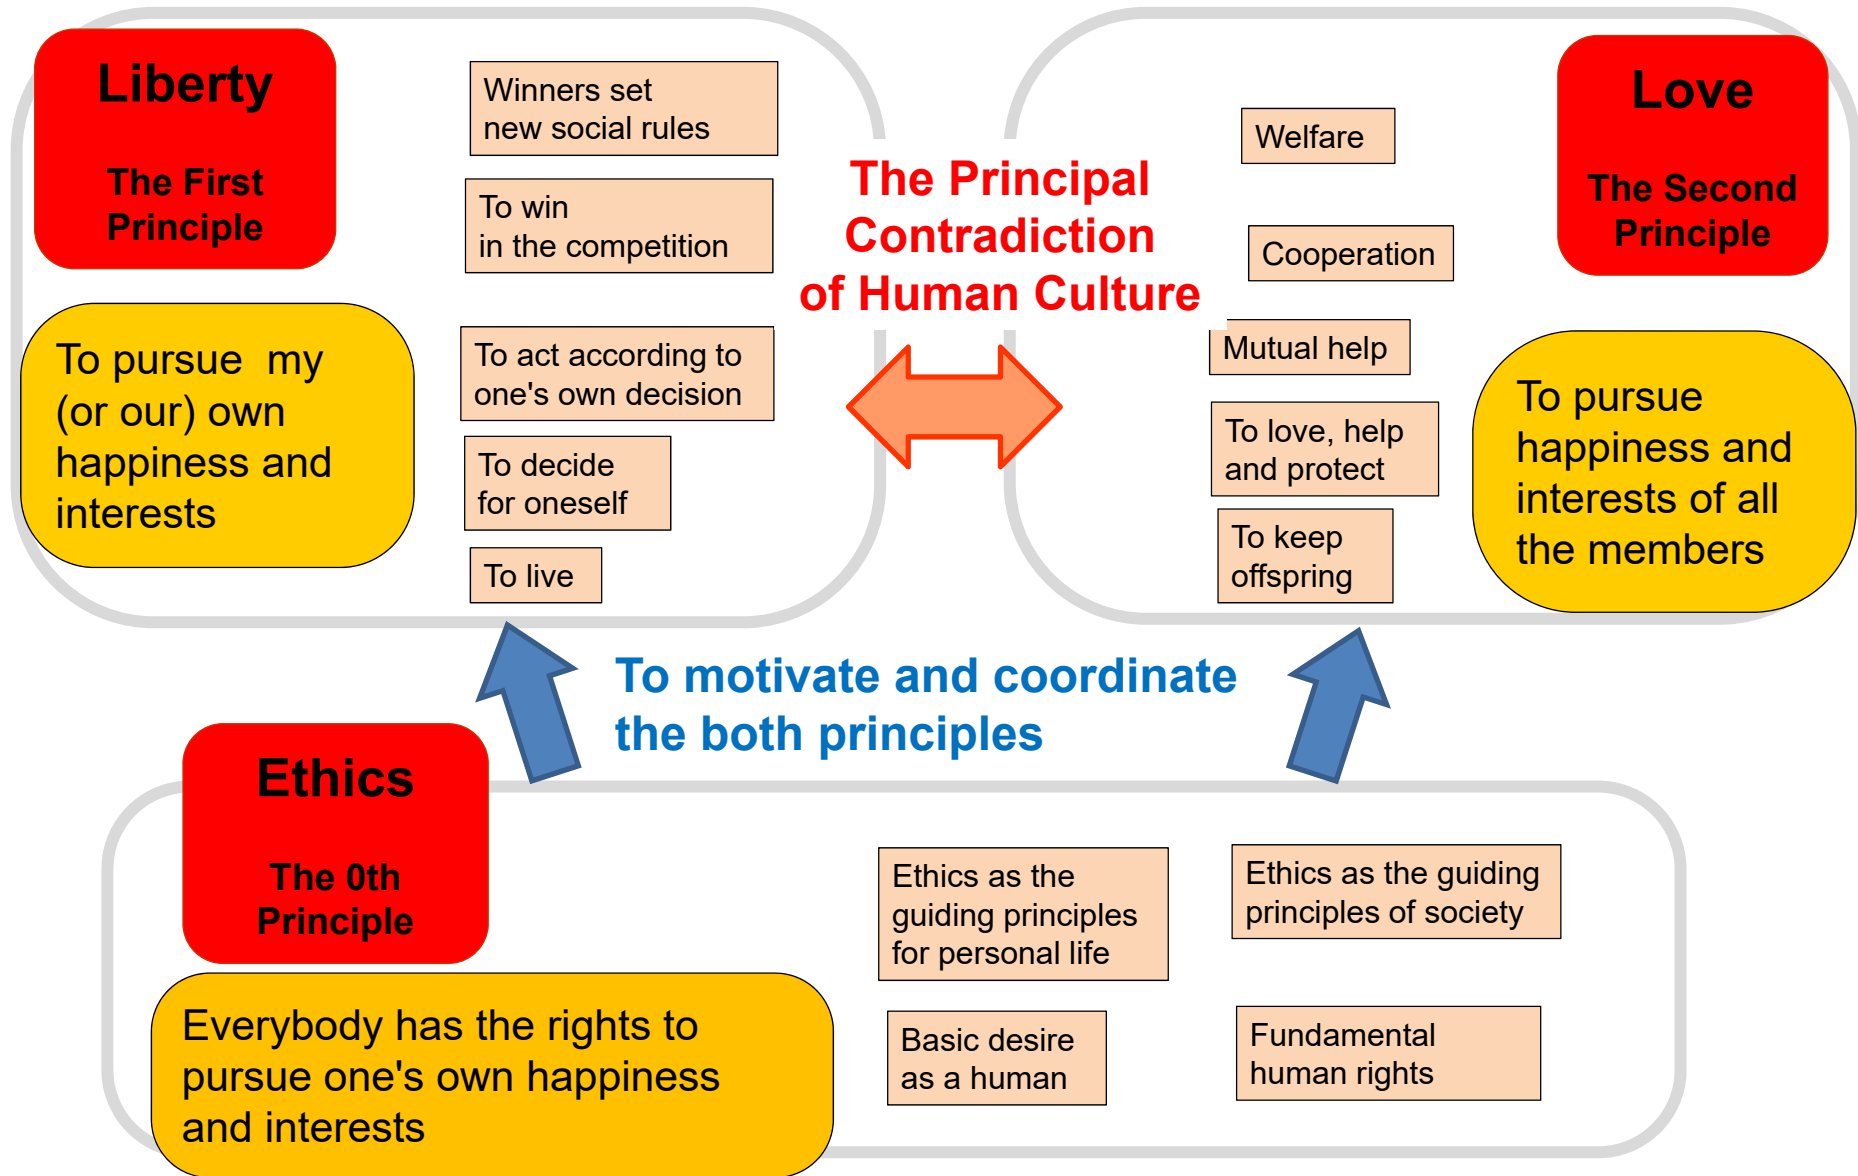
Liberty

The First Principle

Winners set new social rules

To win in the competition

To pursue my (or our) own happiness and interests

To act according to one's own decision

To decide for oneself

To live

The Principal Contradiction of Human Culture

Welfare

Love

The Second Principle

Cooperation

Mutual help

To love, help and protect

To keep offspring

To pursue happiness and interests of all the members

To motivate and coordinate the both principles

Ethics

The 0th Principle

Everybody has the rights to pursue one's own happiness and interests

Ethics as the guiding principles for personal life

Ethics as the guiding principles of society

Basic desire as a human

Fundamental human rights